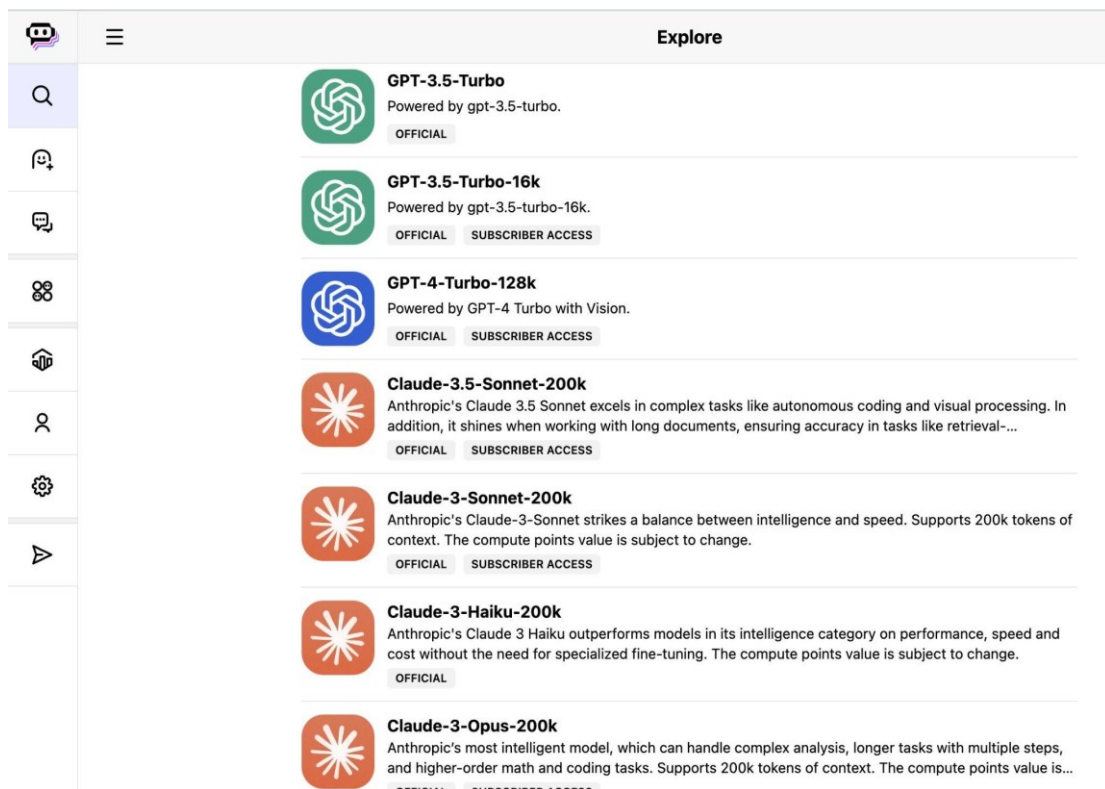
Explore

GPT-3.5-Turbo
Powered by gpt-3.5-turbo.
OFFICIAL

GPT-3.5-Turbo-16k
Powered by gpt-3.5-turbo-16k.
OFFICIAL SUBSCRIBER ACCESS

GPT-4-Turbo-128k
Powered by GPT-4 Turbo with Vision.
OFFICIAL SUBSCRIBER ACCESS

Claude-3.5-Sonnet-200k
Anthropic's Claude 3.5 Sonnet excels in complex tasks like autonomous coding and visual processing. In addition, it shines when working with long documents, ensuring accuracy in tasks like retrieval-...
OFFICIAL SUBSCRIBER ACCESS

Claude-3-Sonnet-200k
Anthropic's Claude-3-Sonnet strikes a balance between intelligence and speed. Supports 200k tokens of context. The compute points value is subject to change.
OFFICIAL SUBSCRIBER ACCESS

Claude-3-Haiku-200k
Anthropic's Claude 3 Haiku outperforms models in its intelligence category on performance, speed and cost without the need for specialized fine-tuning. The compute points value is subject to change.
OFFICIAL

Claude-3-Opus-200k
Anthropic's most intelligent model, which can handle complex analysis, longer tasks with multiple steps, and higher-order math and coding tasks. Supports 200k tokens of context. The compute points value is...
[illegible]